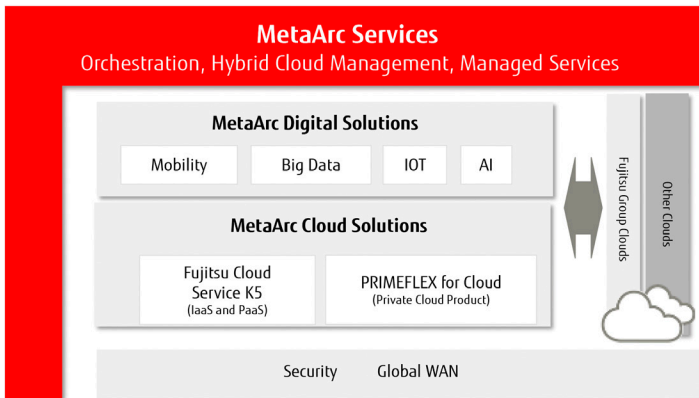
MetaArc Services
Orchestration, Hybrid Cloud Management, Managed Services

MetaArc Digital Solutions

| Mobility | Big Data | IOT | AI |
|---|---|---|---|

MetaArc Cloud Solutions

| Fujitsu Cloud Service K5 (IaaS and PaaS) | PRIMEFLEX for Cloud (Private Cloud Product) |
|---|---|

Fujitsu Group Clouds

Other Clouds

Security Global WAN